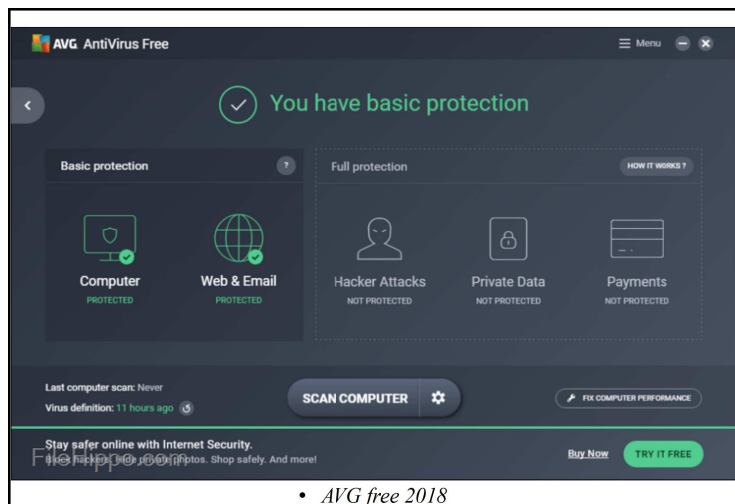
AVG AntiVirus Free

Menu

You have basic protection

Basic protection

?

Computer
PROTECTED

Web & Email
PROTECTED

Full protection

HOW IT WORKS ?

Hacker Attacks
NOT PROTECTED

Private Data
NOT PROTECTED

Payments
NOT PROTECTED

Last computer scan: Never
Virus definition: 11 hours ago

SCAN COMPUTER

FIX COMPUTER PERFORMANCE

Stay safer online with Internet Security.
Block hackers, hide private photos. Shop safely. And more!

FileHippo.com

Buy Now

TRY IT FREE

• AVG free 2018